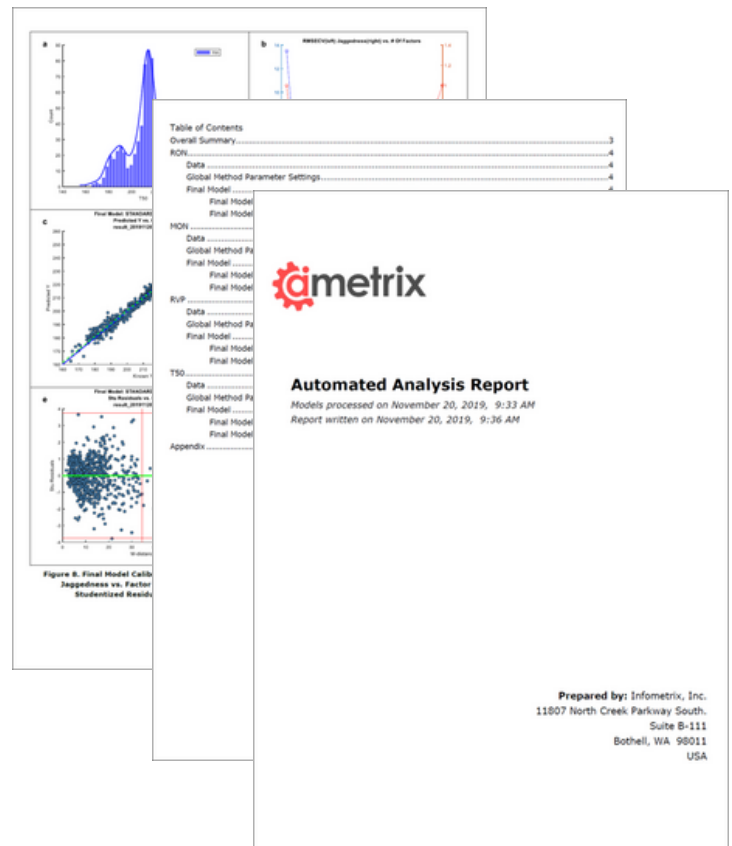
a

b RMSEC(left) Jaggedness(right) vs. # Of Factors

c Final Model: STANDARD Predicted Y vs. result_2019112

e Final Model: STANDARD Stu Residuals vs. result_2019112

Figure 8. Final Model Calib Jaggedness vs. Factor Studentized Resid

Table of Contents
Overall Summary 3
RON 4
Data 4
Global Method Parameter Settings 4
Final Model
Final Model
Final Model
MON
Data
Global Method Pa
Final Model
Final Model
Final Model
RVP
Data
Global Method Pa
Final Model
Final Model
Final Model
T50
Data
Global Method Pa
Final Model
Final Model
Final Model
Appendix

ametrix

Automated Analysis Report
Models processed on November 20, 2019, 9:33 AM
Report written on November 20, 2019, 9:36 AM

Prepared by: Infometrix, Inc.
11807 North Creek Parkway South.
Suite B-111
Bothell, WA 98011
USA